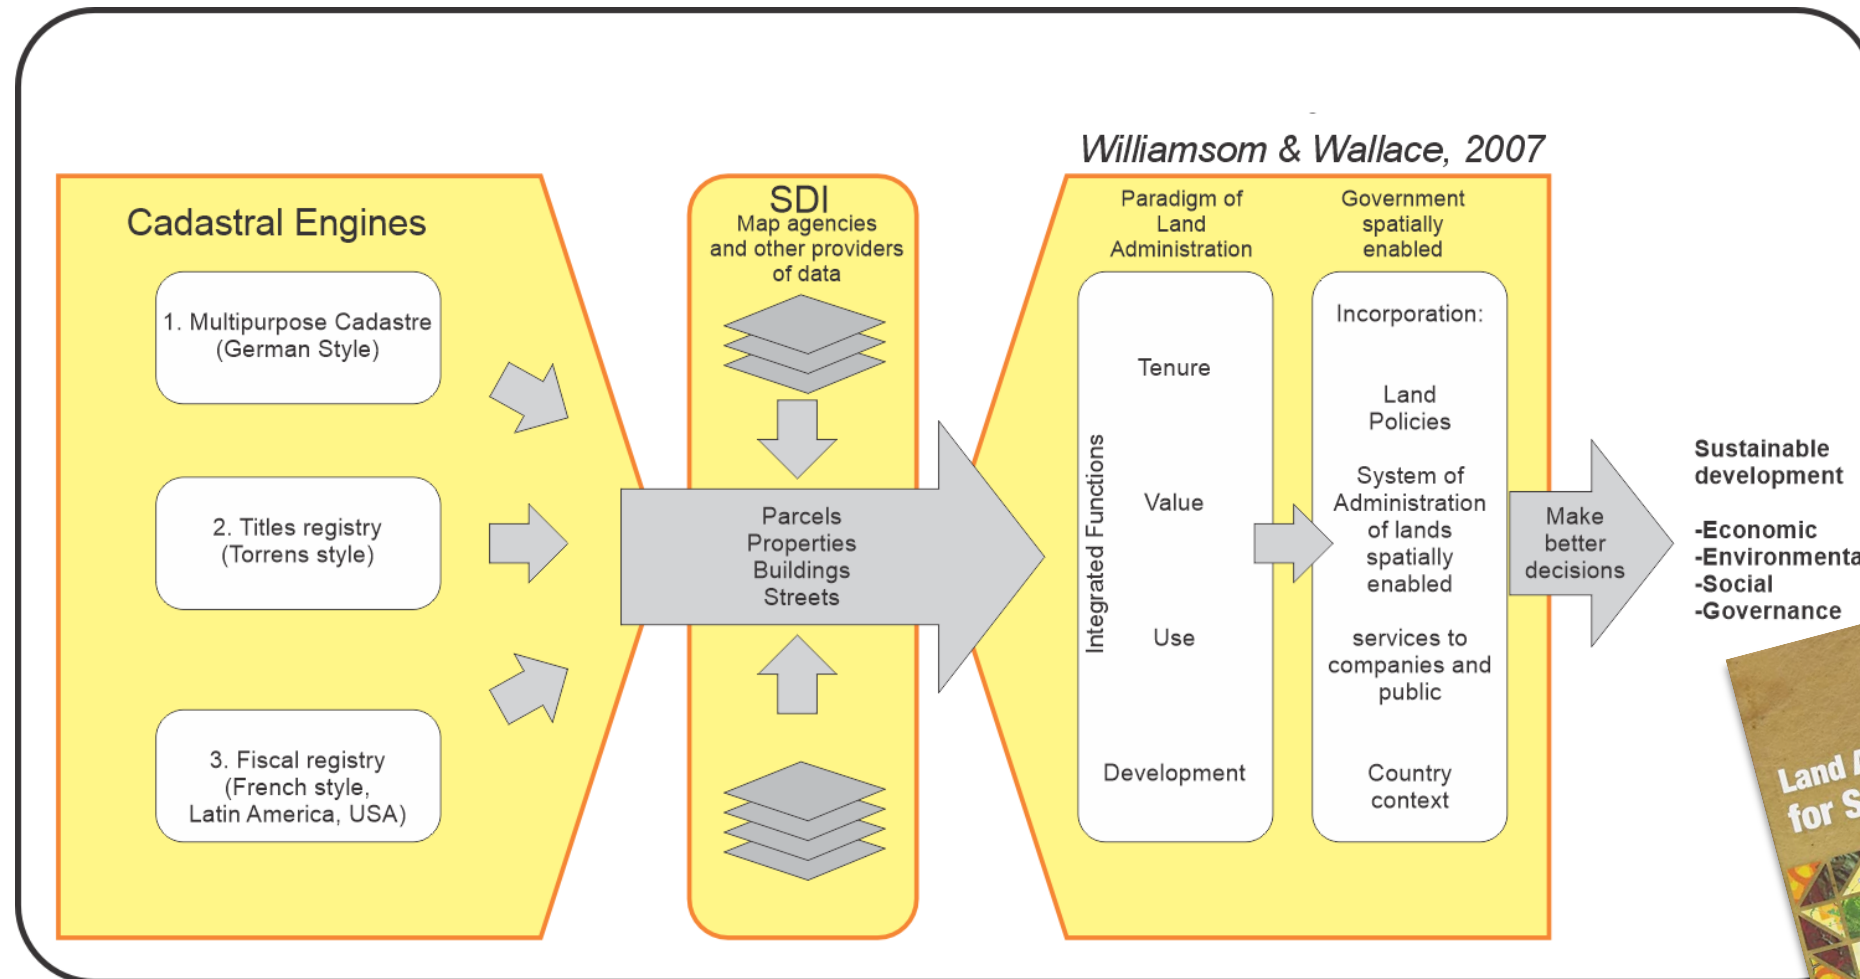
Williamsom & Wallace, 2007

Cadastral Engines

1. Multipurpose Cadastre (German Style)

2. Titles registry (Torrens style)

3. Fiscal registry (French style, Latin America, USA)

SDI
Map agencies and other providers of data

Parcels
Properties
Buildings
Streets

Paradigm of Land Administration

Integrated Functions

Tenure

Value

Use

Development

Government spatially enabled

Incorporation:

Land Policies

System of Administration of lands spatially enabled

services to companies and public

Country context

Make better decisions

Sustainable development

-Economic
-Environmenta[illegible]
-Social
-Governance

Land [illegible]
for S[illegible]